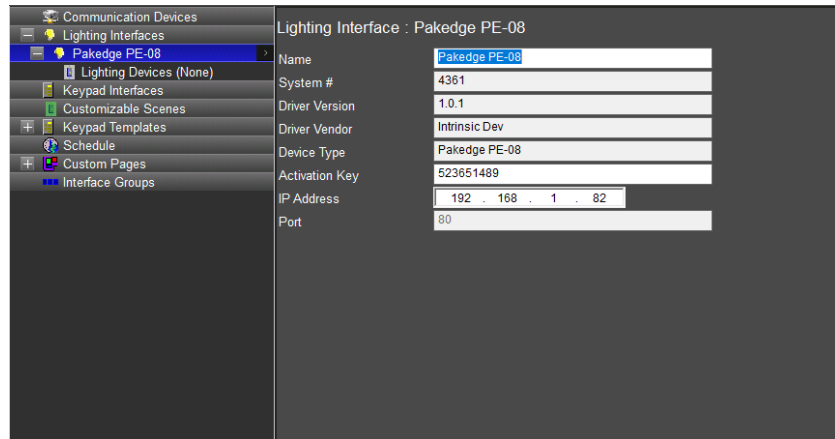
Communication Devices
Lighting Interfaces
Pakedge PE-08
Lighting Devices (None)
Keypad Interfaces
Customizable Scenes
Keypad Templates
Schedule
Custom Pages
Interface Groups

Lighting Interface : Pakedge PE-08

| Name | Pakedge PE-08 |
|---|---|
| System # | 4361 |
| Driver Version | 1.0.1 |
| Driver Vendor | Intrinsic Dev |
| Device Type | Pakedge PE-08 |
| Activation Key | 523651489 |
| IP Address | 192 . 168 . 1 . 82 |
| Port | 80 |